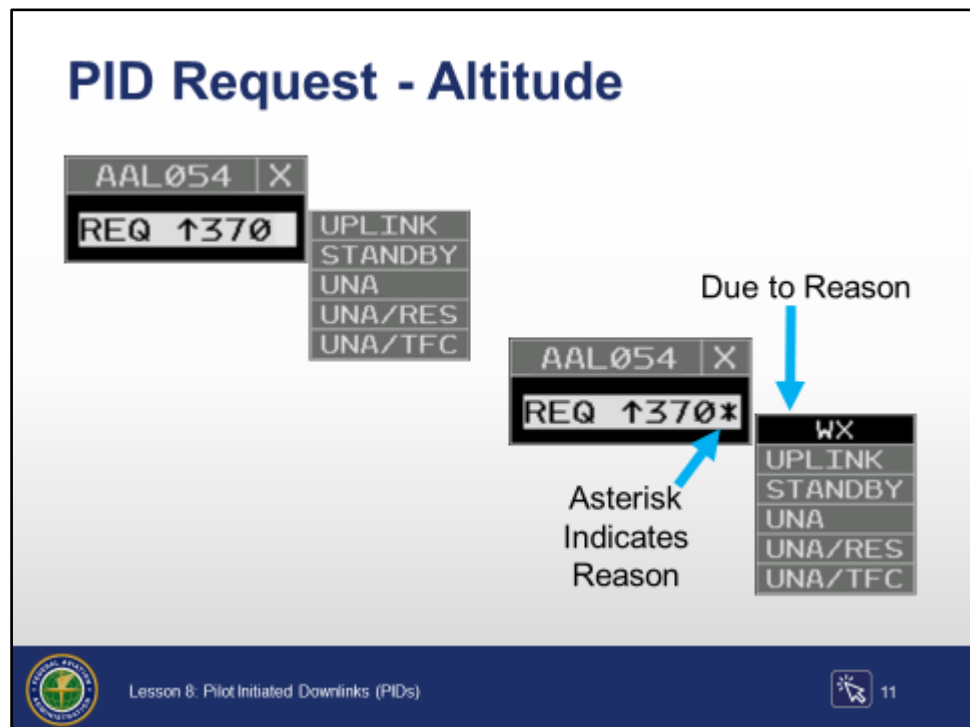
PID Request - Altitude

AAL054 X

REQ ↑370

UPLINK
STANDBY
UNA
UNA/RES
UNA/TFC

Due to Reason

AAL054 X

REQ ↑370*

Asterisk Indicates Reason

WX
UPLINK
STANDBY
UNA
UNA/RES
UNA/TFC

FEDERAL AVIATION ADMINISTRATION

Lesson 8: Pilot Initiated Downlinks (PIDs)

11